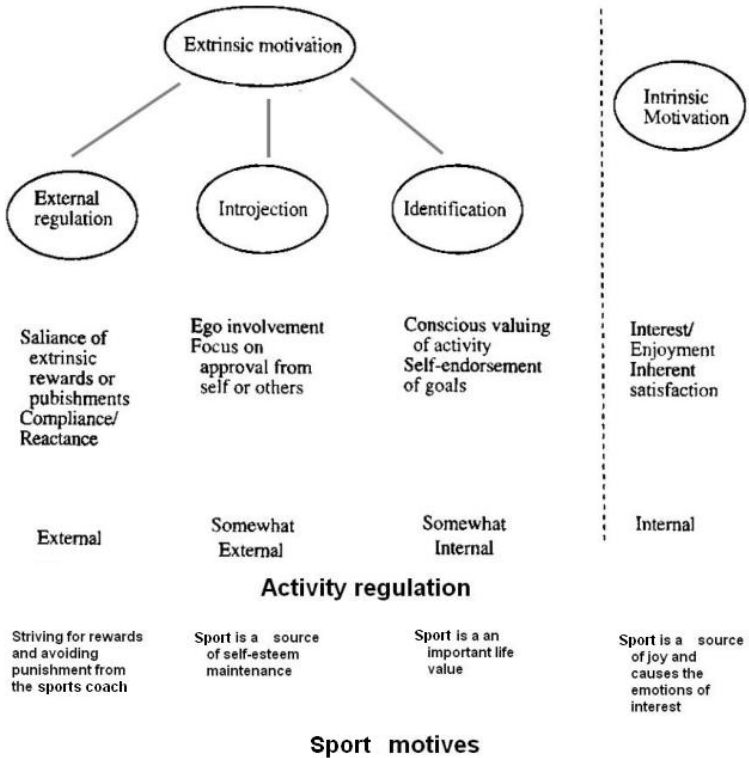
Extrinsic motivation

Intrinsic Motivation

External regulation

Introjection

Identification

Saliance of extrinsic rewards or pubishments Compliance/ Reactance

Ego involvement Focus on approval from self or others

Conscious valuing of activity Self-endorsement of goals

Interest/ Enjoyment Inherent satisfaction

External

Somewhat External

Somewhat Internal

Internal

Activity regulation

Striving for rewards and avoiding punishment from the sports coach

Sport is a source of self-esteem maintenance

Sport is a an important life value

Sport is a source of joy and causes the emotions of interest

Sport motives